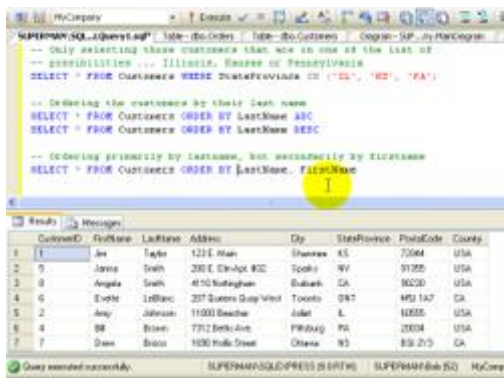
MyCompany ! Execute

SUPERMAN\SQL...LQuery1.sql* | Table - dbo.Orders | Table - dbo.Customers | Diagram - SUP...ny.MainDiagram

-- Only selecting those customers that are in one of the list of
-- possibilities ... Illinois, Kansas or Pennsylvania
SELECT * FROM Customers WHERE StateProvince IN ('IL', 'KS', 'PA')

-- Ordering the customers by their last name
SELECT * FROM Customers ORDER BY LastName ASC
SELECT * FROM Customers ORDER BY LastName DESC

-- Ordering primarily by lastname, but secondarily by firstname
SELECT * FROM Customers ORDER BY LastName, FirstName

Results | Messages

| | CustomerID | FirstName | LastName | Address | City | StateProvince | PostalCode | Country |
|---|---|---|---|---|---|---|---|---|
| 1 | 1 | Jim | Taylor | 123 E. Main | Shawnee | KS | 72064 | USA |
| 2 | 5 | Janna | Smith | 200 E. Elm Apt. #02 | Sparks | NV | 91355 | USA |
| 3 | 8 | Angela | Smith | 4110 Nottingham | Burbank | CA | 90230 | USA |
| 4 | 6 | Evette | LeBlanc | 207 Queens Quay West | Toronto | ONT | M5J 1A7 | CA |
| 5 | 2 | Amy | Johnson | 11000 Beecher | Joliet | IL | 60655 | USA |
| 6 | 4 | Bill | Brown | 7312 Betts Ave. | Pittsburg | PA | 20034 | USA |
| 7 | 7 | Drew | Brosco | 1000 Hollis Street | Ottawa | NS | B3J 2V3 | CA |

Query executed successfully. | SUPERMAN\SQLEXPRESS (9.0 RTM) | SUPERMAN\Bob (52) | MyComp